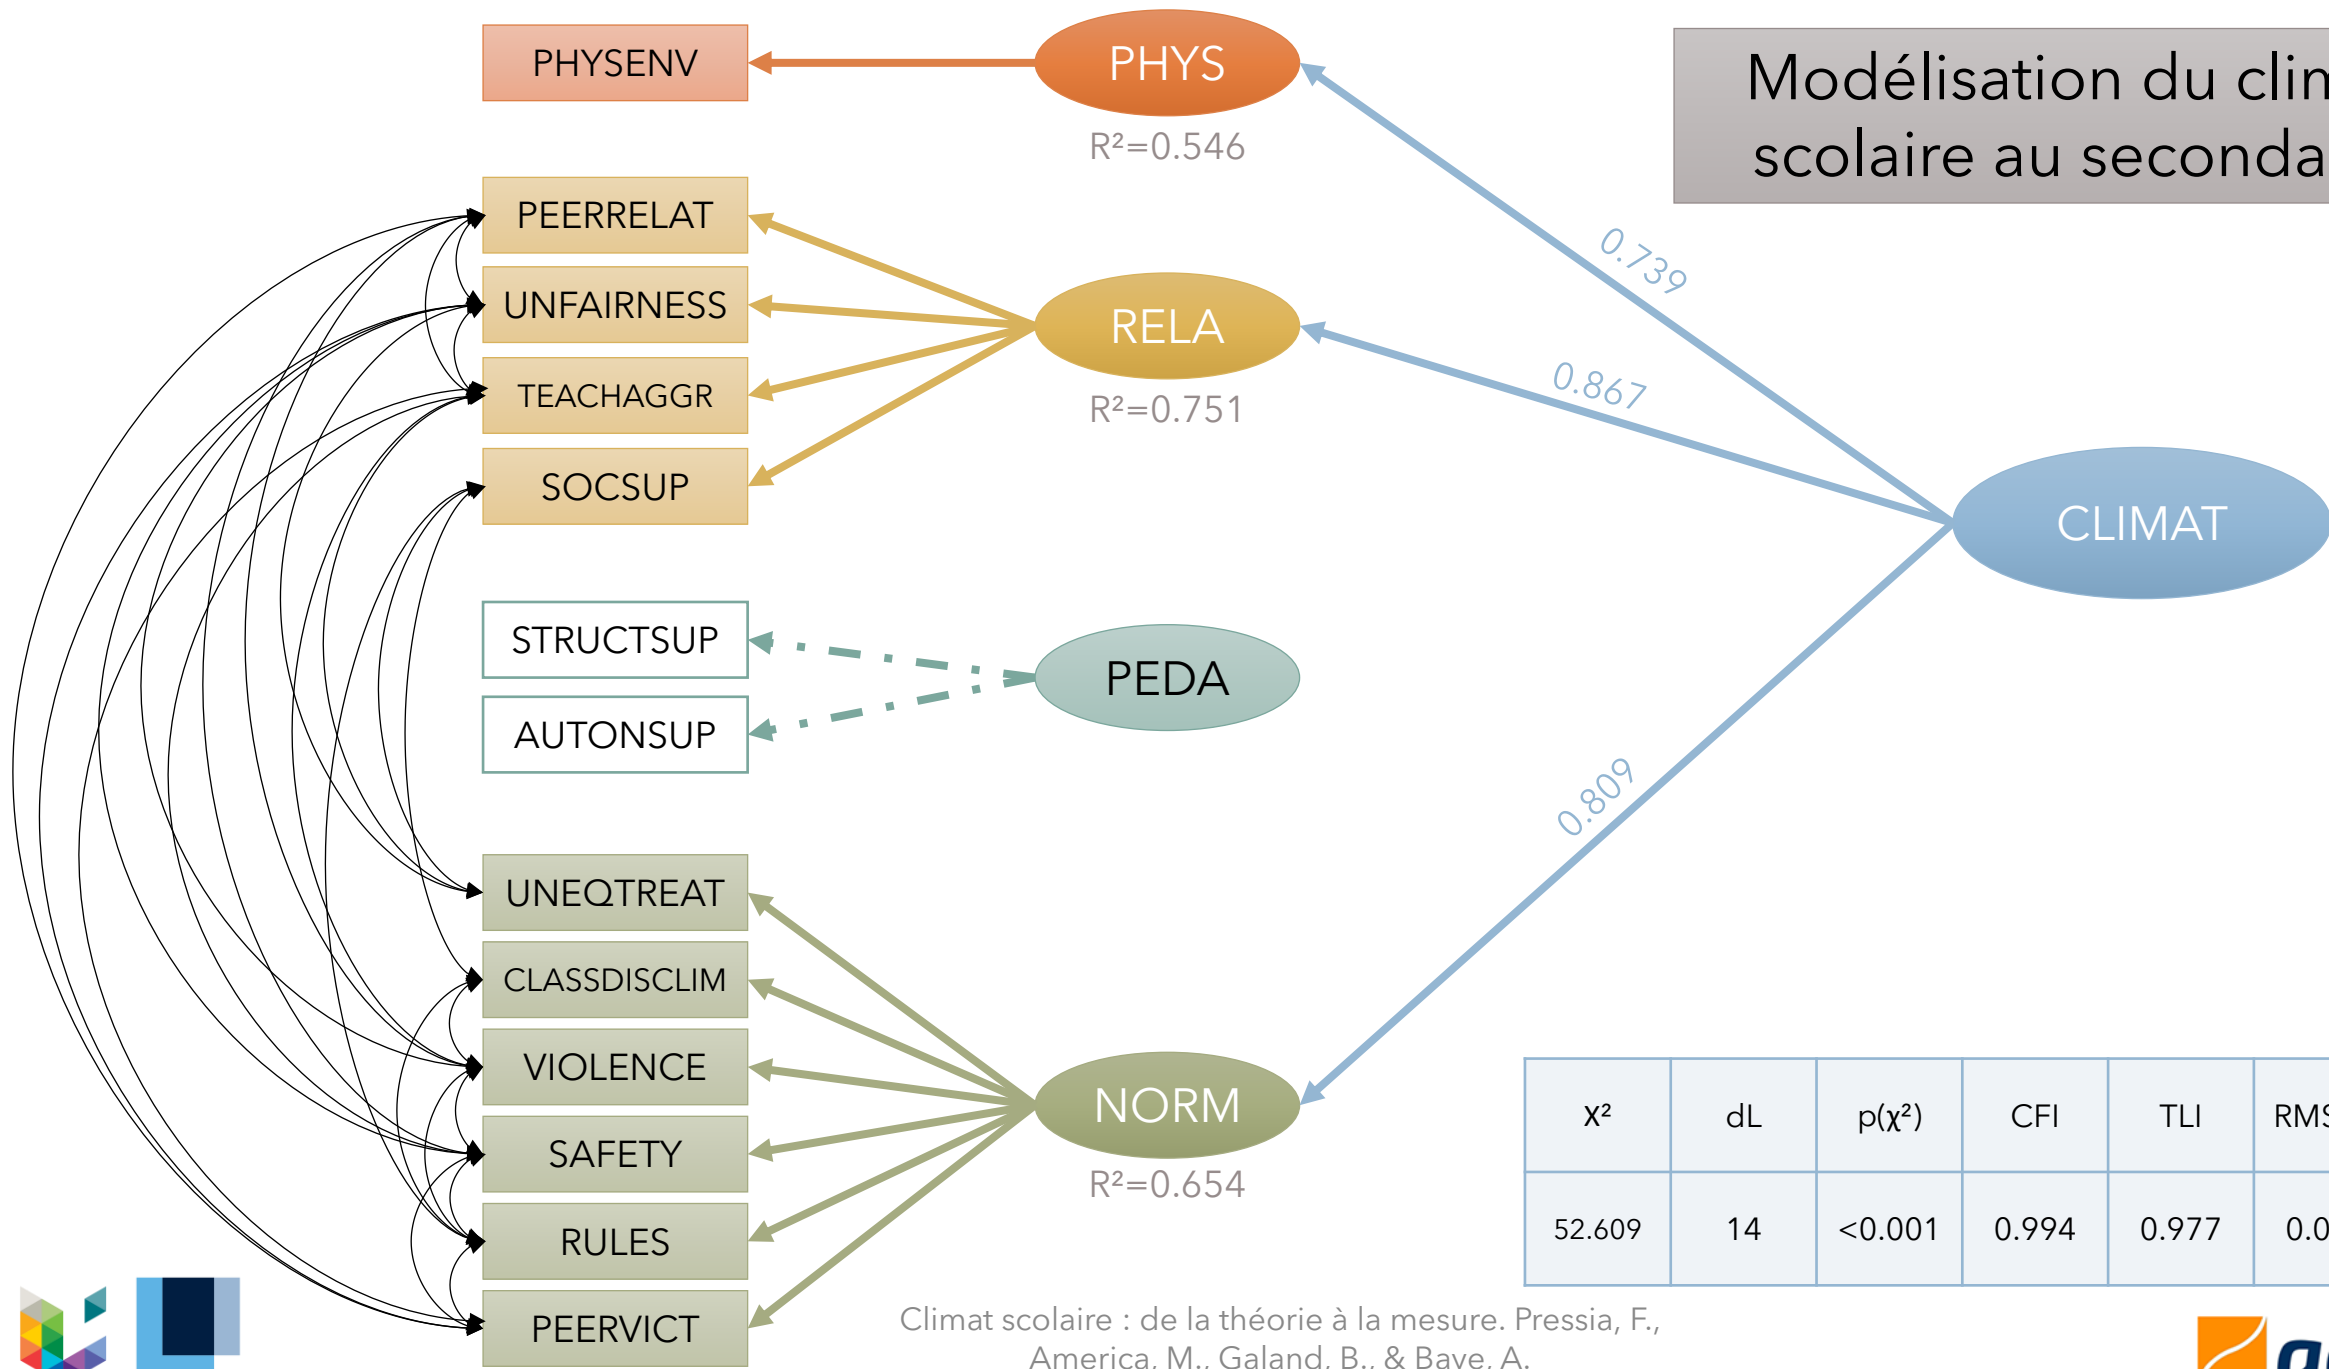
PHYSENV

PHYS

R²=0.546

Modélisation du clim
scolaire au seconda

0.739

PEERRELAT

UNFAIRNESS

TEACHAGGR

SOCSUP

RELA

R²=0.751

0.867

CLIMAT

STRUCTSUP

AUTONSUP

PEDA

0.809

UNEQTREAT

CLASSDISCLIM

VIOLENCE

SAFETY

RULES

PEERVICT

NORM

R²=0.654

| χ² | dL | p(χ²) | CFI | TLI | RMS |
|---|---|---|---|---|---|
| 52.609 | 14 | <0.001 | 0.994 | 0.977 | 0.0 |

Climat scolaire : de la théorie à la mesure. Pressia, F., America, M., Galand, B., & Baye, A.